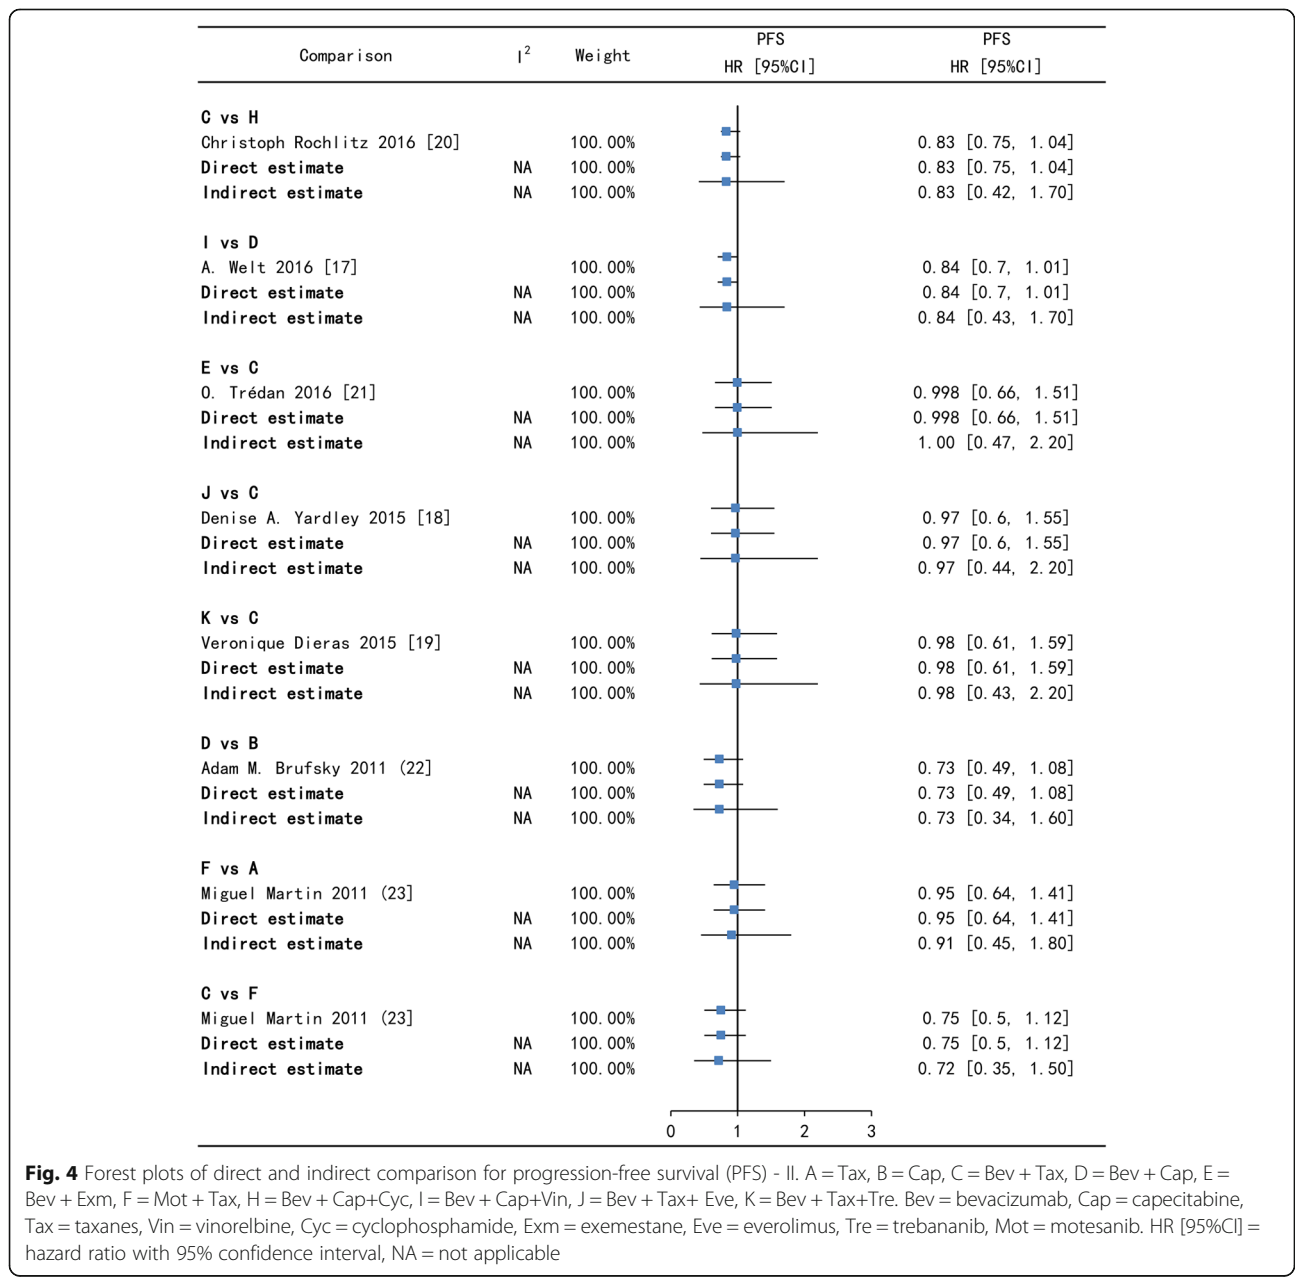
| Comparison | $I^2$ | Weight | PFS HR [95%CI] | PFS HR [95%CI] |
|---|---|---|---|---|
| **C vs H** | | | | |
| Christoph Rochlitz 2016 [20] | | 100.00% | | 0.83 [0.75, 1.04] |
| **Direct estimate** | NA | 100.00% | | 0.83 [0.75, 1.04] |
| **Indirect estimate** | NA | 100.00% | | 0.83 [0.42, 1.70] |
| **I vs D** | | | | |
| A. Welt 2016 [17] | | 100.00% | | 0.84 [0.7, 1.01] |
| **Direct estimate** | NA | 100.00% | | 0.84 [0.7, 1.01] |
| **Indirect estimate** | NA | 100.00% | | 0.84 [0.43, 1.70] |
| **E vs C** | | | | |
| O. Trédan 2016 [21] | | 100.00% | | 0.998 [0.66, 1.51] |
| **Direct estimate** | NA | 100.00% | | 0.998 [0.66, 1.51] |
| **Indirect estimate** | NA | 100.00% | | 1.00 [0.47, 2.20] |
| **J vs C** | | | | |
| Denise A. Yardley 2015 [18] | | 100.00% | | 0.97 [0.6, 1.55] |
| **Direct estimate** | NA | 100.00% | | 0.97 [0.6, 1.55] |
| **Indirect estimate** | NA | 100.00% | | 0.97 [0.44, 2.20] |
| **K vs C** | | | | |
| Veronique Dieras 2015 [19] | | 100.00% | | 0.98 [0.61, 1.59] |
| **Direct estimate** | NA | 100.00% | | 0.98 [0.61, 1.59] |
| **Indirect estimate** | NA | 100.00% | | 0.98 [0.43, 2.20] |
| **D vs B** | | | | |
| Adam M. Brufsky 2011 (22] | | 100.00% | | 0.73 [0.49, 1.08] |
| **Direct estimate** | NA | 100.00% | | 0.73 [0.49, 1.08] |
| **Indirect estimate** | NA | 100.00% | | 0.73 [0.34, 1.60] |
| **F vs A** | | | | |
| Miguel Martin 2011 (23] | | 100.00% | | 0.95 [0.64, 1.41] |
| **Direct estimate** | NA | 100.00% | | 0.95 [0.64, 1.41] |
| **Indirect estimate** | NA | 100.00% | | 0.91 [0.45, 1.80] |
| **C vs F** | | | | |
| Miguel Martin 2011 (23] | | 100.00% | | 0.75 [0.5, 1.12] |
| **Direct estimate** | NA | 100.00% | | 0.75 [0.5, 1.12] |
| **Indirect estimate** | NA | 100.00% | | 0.72 [0.35, 1.50] |

0 1 2 3

**Fig. 4** Forest plots of direct and indirect comparison for progression-free survival (PFS) - II. A = Tax, B = Cap, C = Bev + Tax, D = Bev + Cap, E = Bev + Exm, F = Mot + Tax, H = Bev + Cap+Cyc, I = Bev + Cap+Vin, J = Bev + Tax+ Eve, K = Bev + Tax+Tre. Bev = bevacizumab, Cap = capecitabine, Tax = taxanes, Vin = vinorelbine, Cyc = cyclophosphamide, Exm = exemestane, Eve = everolimus, Tre = trebananib, Mot = motesanib. HR [95%CI] = hazard ratio with 95% confidence interval, NA = not applicable